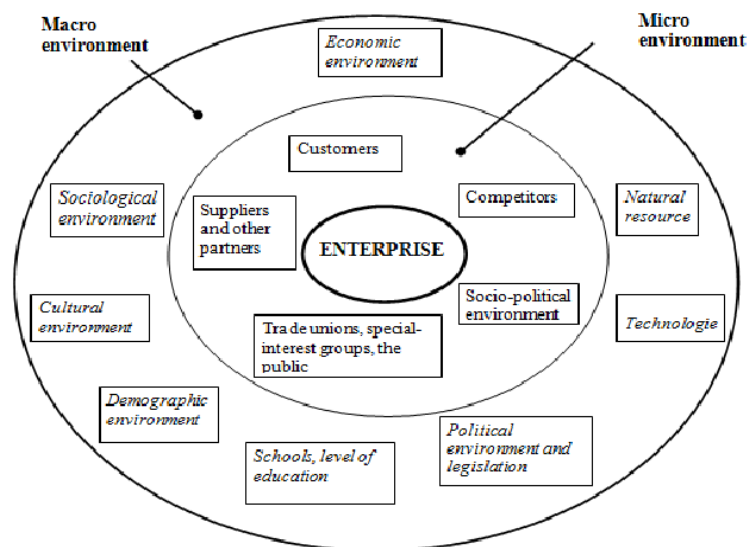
Macro environment

Micro environment

Economic environment

Customers

Sociological environment

Suppliers and other partners

ENTERPRISE

Competitors

Natural resource

Cultural environment

Socio-political environment

Technologie

Trade unions, special-interest groups, the public

Demographic environment

Schools, level of education

Political environment and legislation